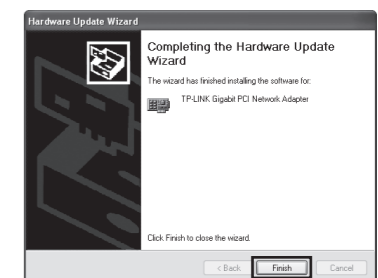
Hardware Update Wizard

Completing the Hardware Update Wizard

The wizard has finished installing the software for:

TP-LINK Gigabit PCI Network Adapter

Click Finish to close the wizard.

< Back

Finish

Cancel